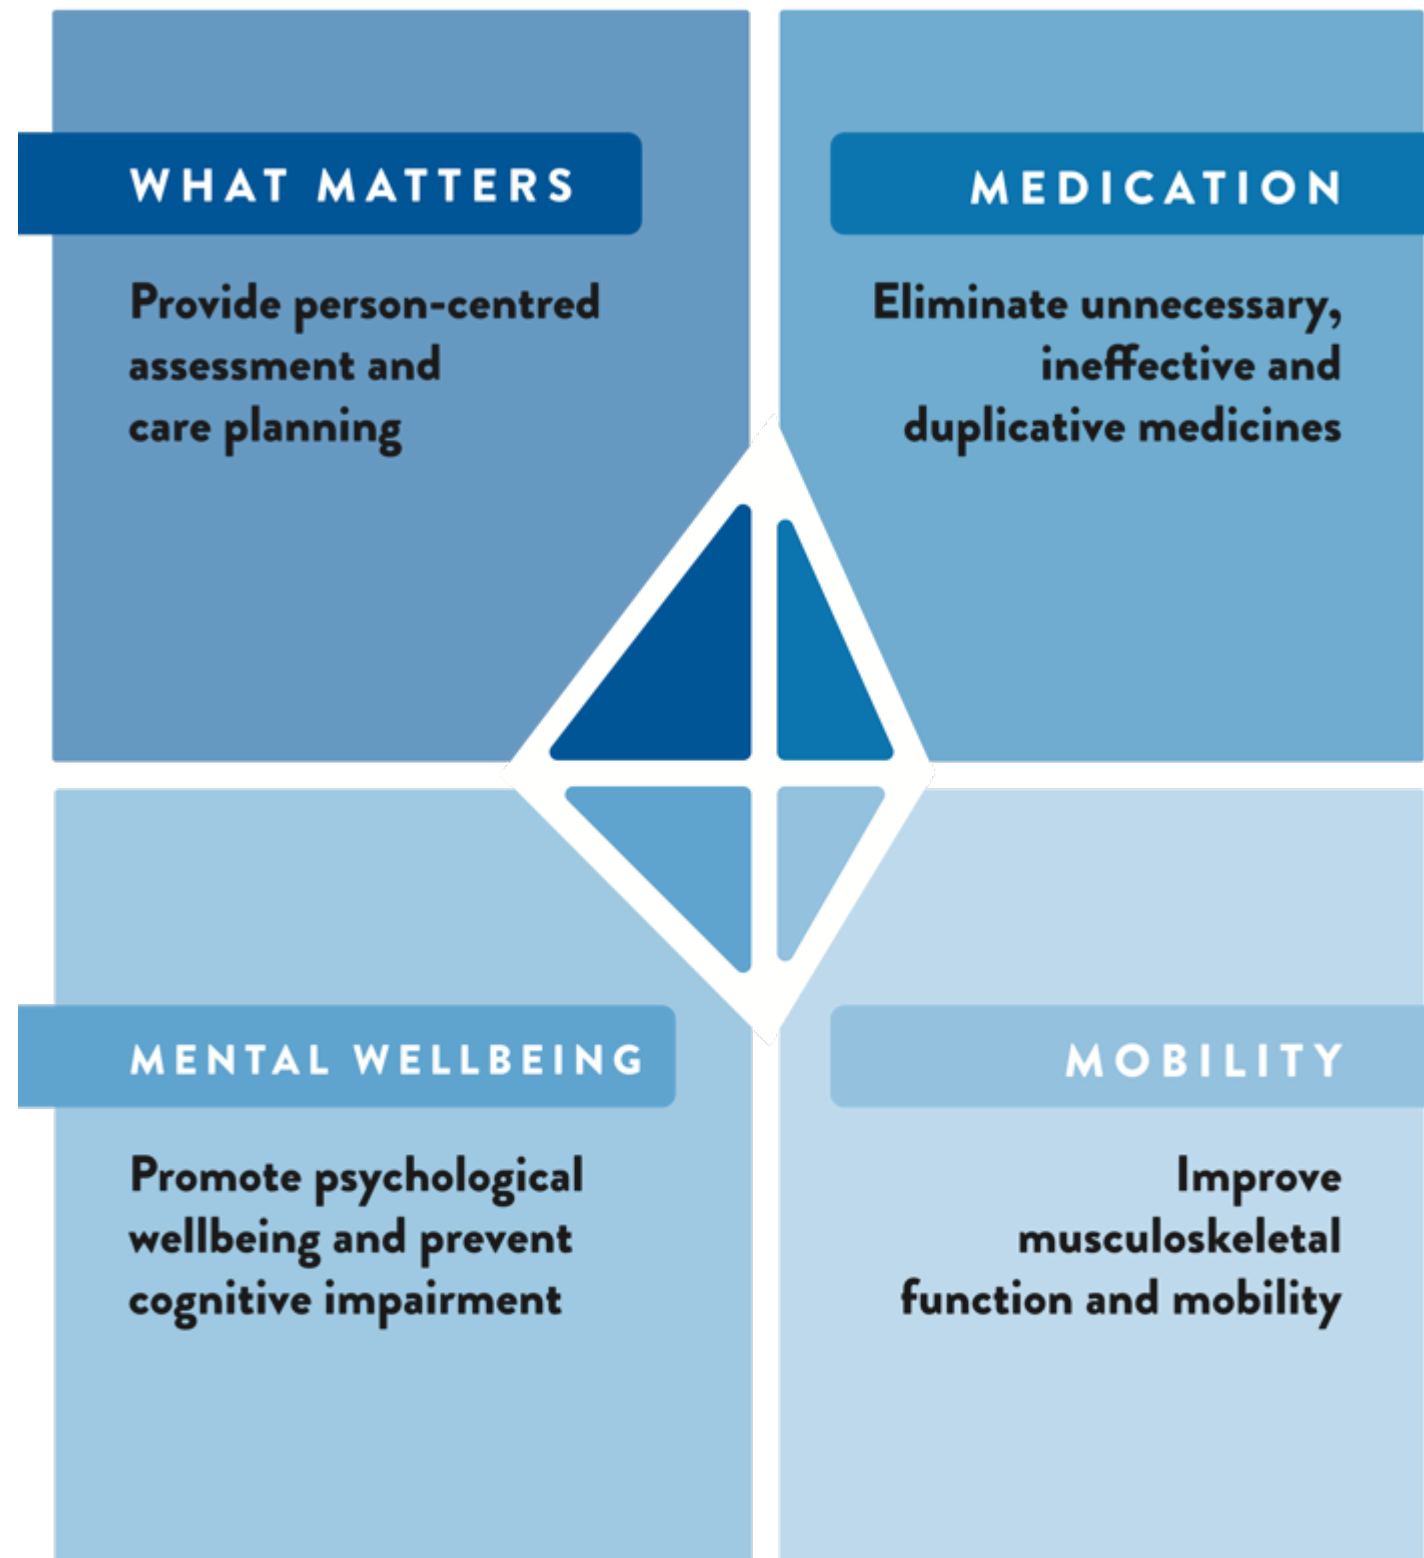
WHAT MATTERS

Provide person-centred assessment and care planning

MEDICATION

Eliminate unnecessary, ineffective and duplicative medicines

MENTAL WELLBEING

Promote psychological wellbeing and prevent cognitive impairment

MOBILITY

Improve musculoskeletal function and mobility